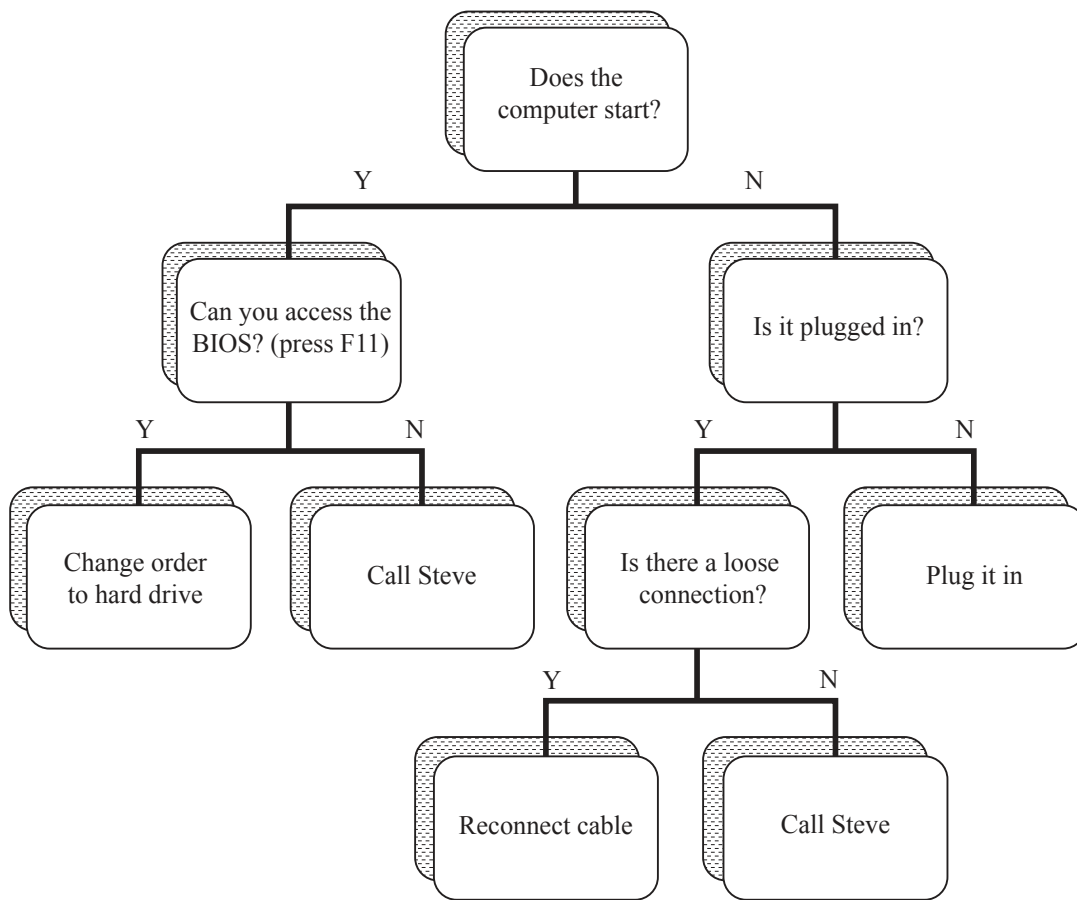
Does the computer start?

Y

N

Can you access the BIOS? (press F11)

Is it plugged in?

Y

N

Y

N

Change order to hard drive

Call Steve

Is there a loose connection?

Plug it in

Y

N

Reconnect cable

Call Steve